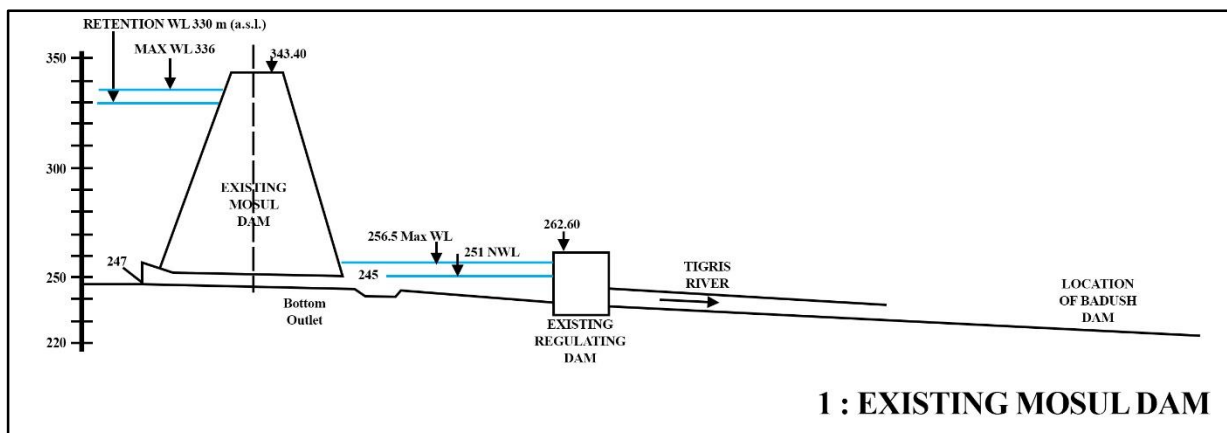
RETENTION WL 330 m (a.s.l.)
MAX WL 336
343.40
350
300
EXISTING MOSUL DAM
256.5 Max WL
262.60
251 NWL
247
250
245
TIGRIS RIVER
LOCATION OF BADUSH DAM
Bottom Outlet
EXISTING REGULATING DAM
220
1 : EXISTING MOSUL DAM